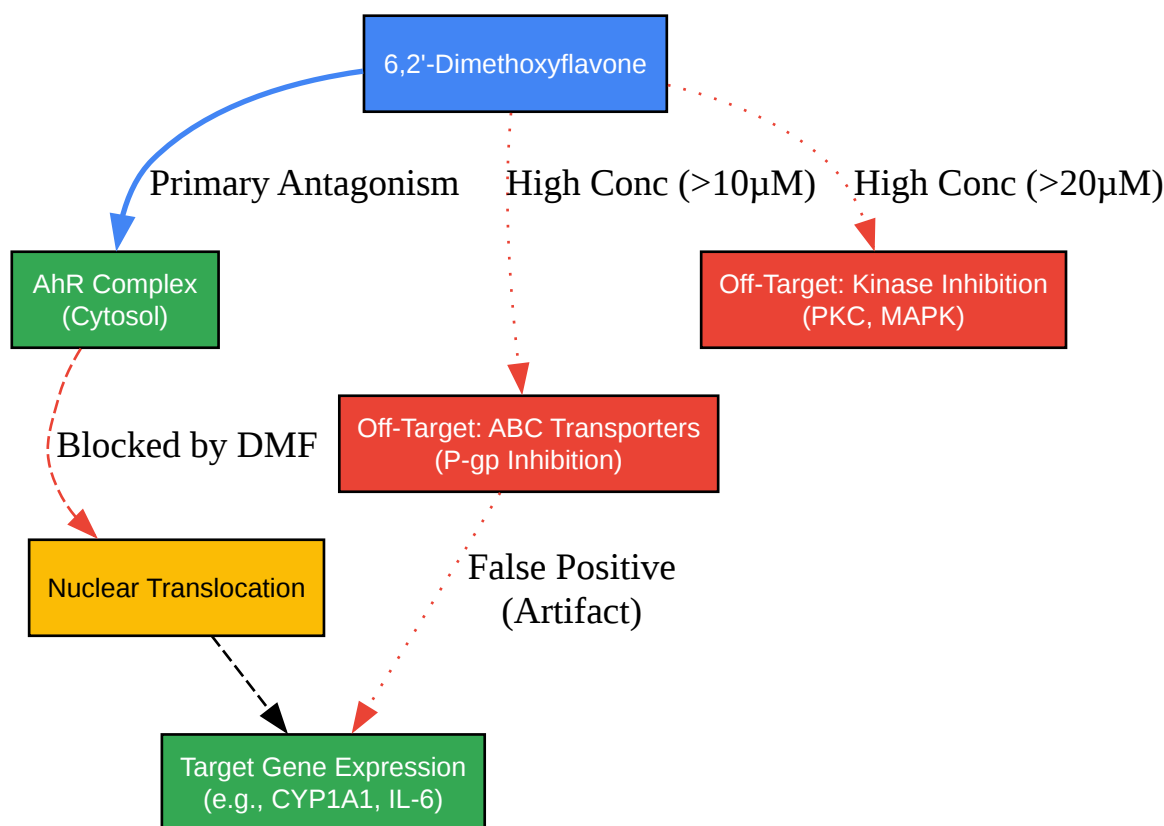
6,2'-Dimethoxyflavone

Primary Antagonism

High Conc (>10μM)

High Conc (>20μM)

AhR Complex
(Cytosol)

Off-Target: Kinase Inhibition
(PKC, MAPK)

Blocked by DMF

Off-Target: ABC Transporters
(P-gp Inhibition)

Nuclear Translocation

False Positive
(Artifact)

Target Gene Expression
(e.g., CYP1A1, IL-6)